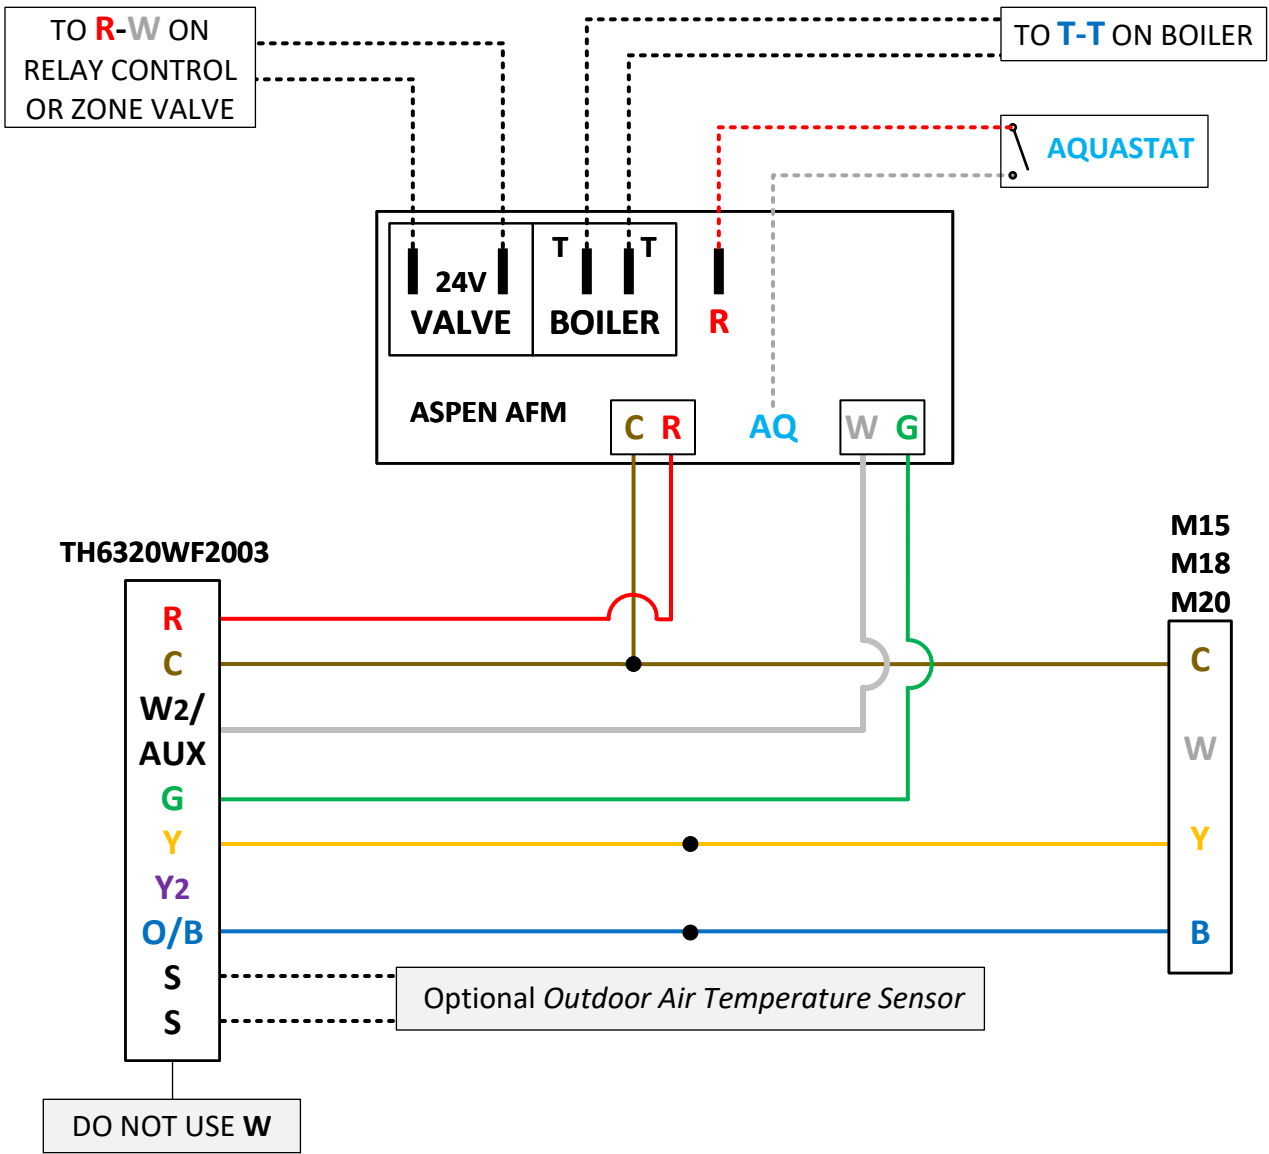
TO R-W ON RELAY CONTROL OR ZONE VALVE

TO T-T ON BOILER

AQUASTAT

24V
VALVE

T T
BOILER

R

ASPEN AFM

C R

AQ

W G

TH6320WF2003

R
C
W2/
AUX
G
Y
Y2
O/B
S
S

M15
M18
M20

C
W
Y
B

Optional *Outdoor Air Temperature Sensor*

DO NOT USE **W**